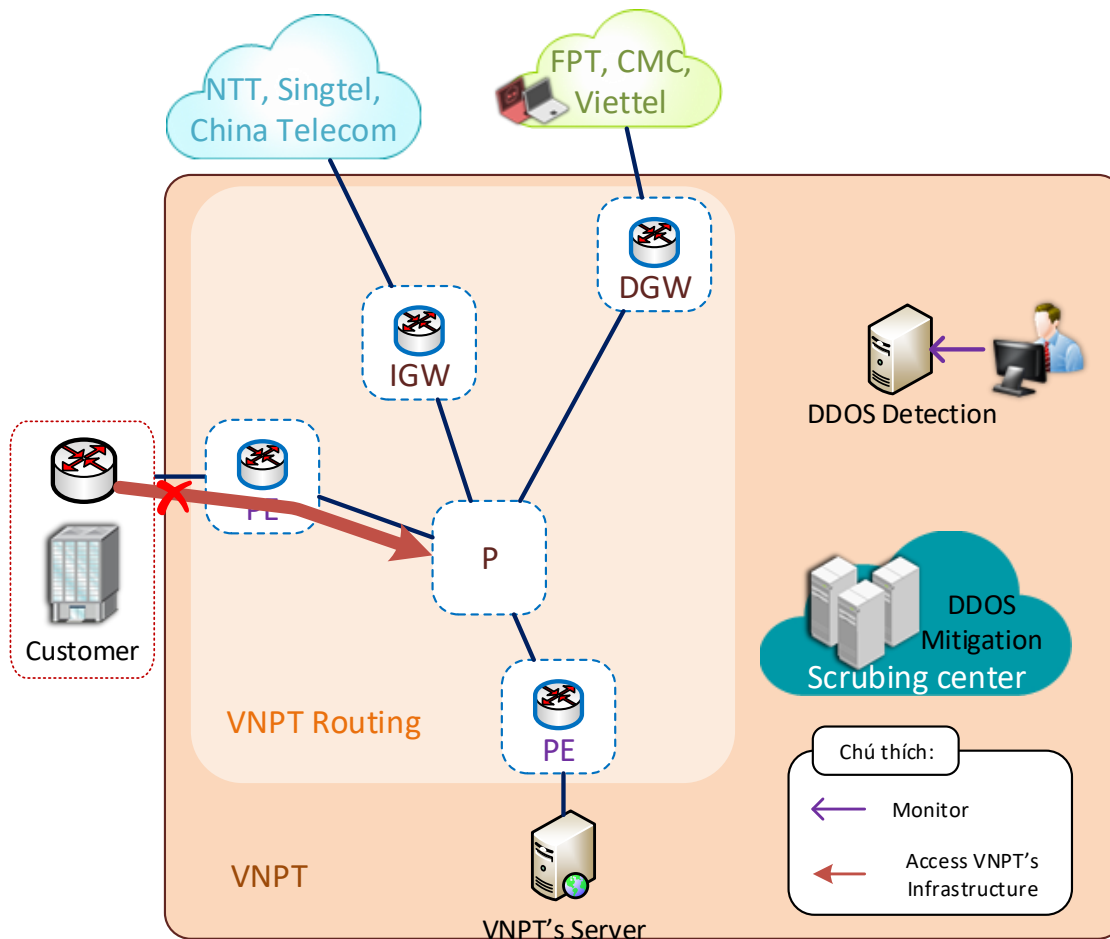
NTT, Singtel, China Telecom

FPT, CMC, Viettel

DGW

IGW

DDOS Detection

PE

P

Customer

DDOS Mitigation

Scrubing center

PE

VNPT Routing

Chú thích:

Monitor

Access VNPT's Infrastructure

VNPT

VNPT's Server